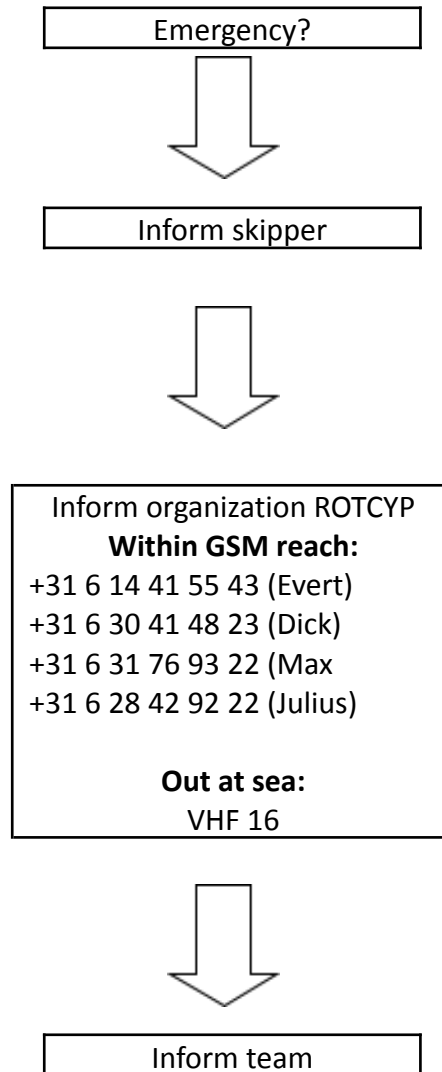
Emergency?

Inform skipper

Inform organization ROTCYP
**Within GSM reach:**
+31 6 14 41 55 43 (Evert)
+31 6 30 41 48 23 (Dick)
+31 6 31 76 93 22 (Max
+31 6 28 42 92 22 (Julius)

**Out at sea:**
VHF 16

Inform team